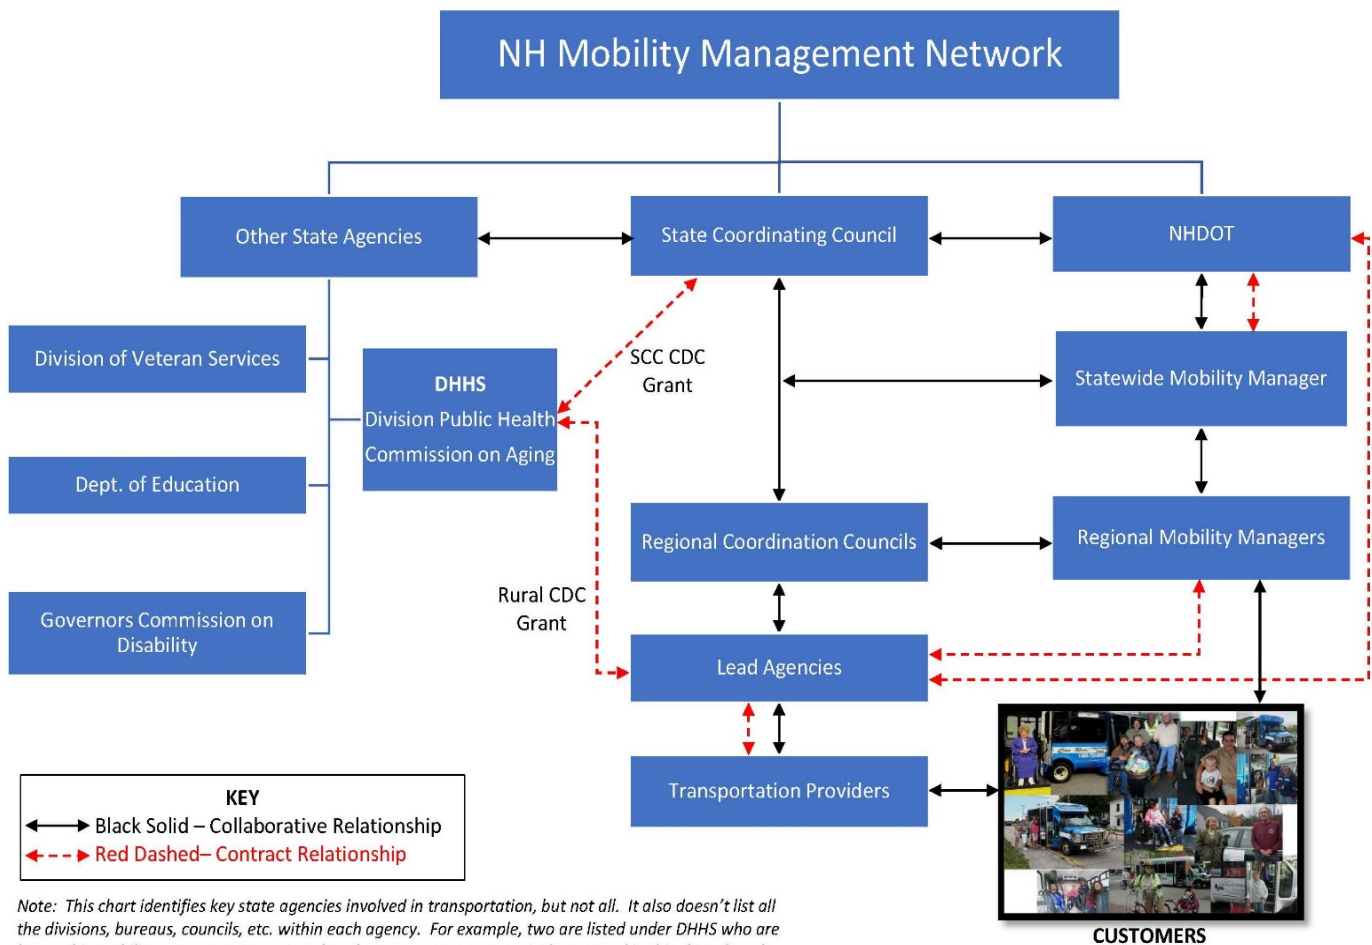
NH Mobility Management Network

Other State Agencies

State Coordinating Council

NHDOT

Division of Veteran Services

DHHS
Division Public Health
Commission on Aging

SCC CDC
Grant

Statewide Mobility Manager

Dept. of Education

Regional Coordination Councils

Regional Mobility Managers

Governors Commission on Disability

Rural CDC
Grant

Lead Agencies

Transportation Providers

KEY
Black Solid – Collaborative Relationship
Red Dashed– Contract Relationship

CUSTOMERS

Note: This chart identifies key state agencies involved in transportation, but not all. It also doesn't list all the divisions, bureaus, councils, etc. within each agency. For example, two are listed under DHHS who are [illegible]